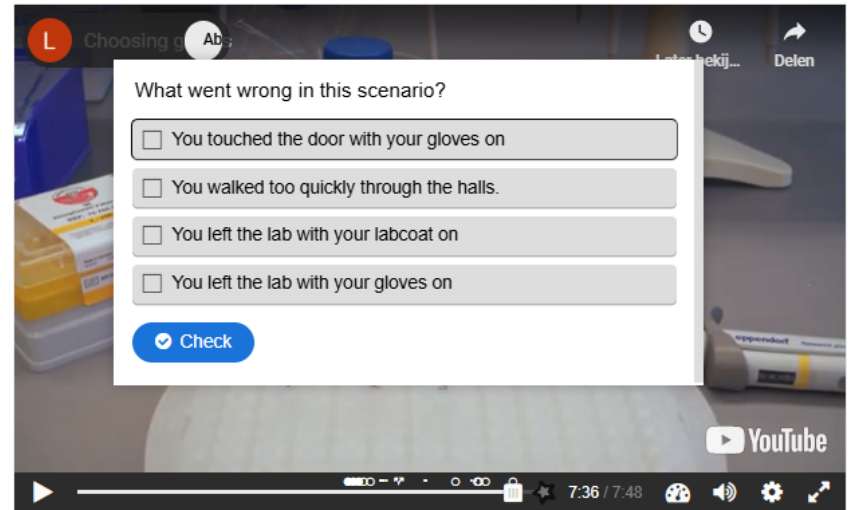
L Choosing g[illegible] Abs

Later bekij... Delen

What went wrong in this scenario?

You touched the door with your gloves on

You walked too quickly through the halls.

You left the lab with your labcoat on

You left the lab with your gloves on

Check

eppendorf

YouTube

7:36 / 7:48